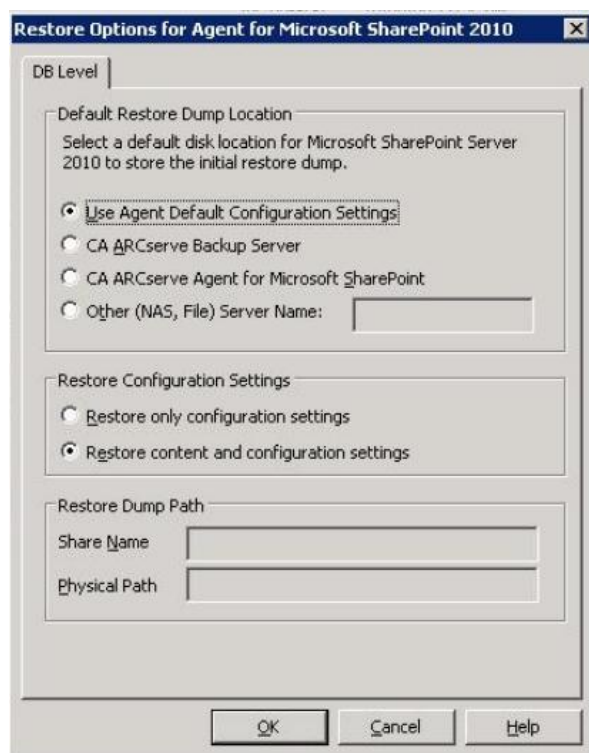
Restore Options for Agent for Microsoft SharePoint 2010

DB Level

Default Restore Dump Location

Select a default disk location for Microsoft SharePoint Server 2010 to store the initial restore dump.

Use Agent Default Configuration Settings

CA ARCserve Backup Server

CA ARCserve Agent for Microsoft SharePoint

Other (NAS, File) Server Name:

Restore Configuration Settings

Restore only configuration settings

Restore content and configuration settings

Restore Dump Path

Share Name

Physical Path

OK

Cancel

Help